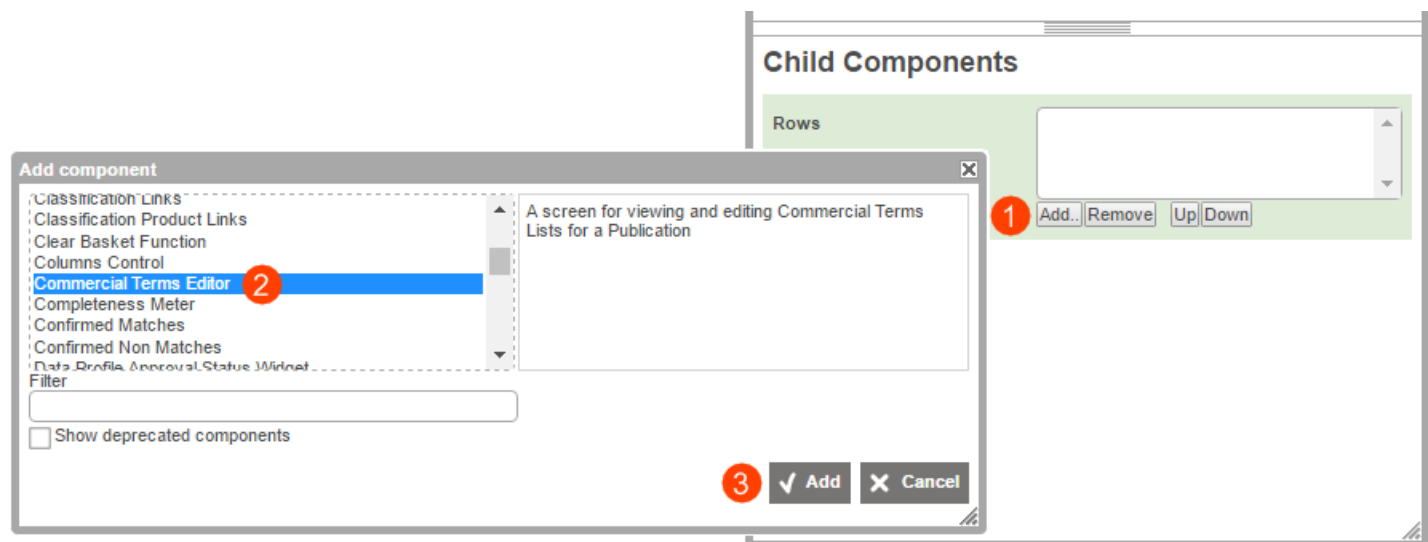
Child Components

Rows

1 Add.. Remove Up Down

Add component

Classification Links
Classification Product Links
Clear Basket Function
Columns Control
Commercial Terms Editor 2
Completeness Meter
Confirmed Matches
Confirmed Non Matches
Data Profile Approval Status Widget

A screen for viewing and editing Commercial Terms Lists for a Publication

Filter

Show deprecated components

3 Add Cancel